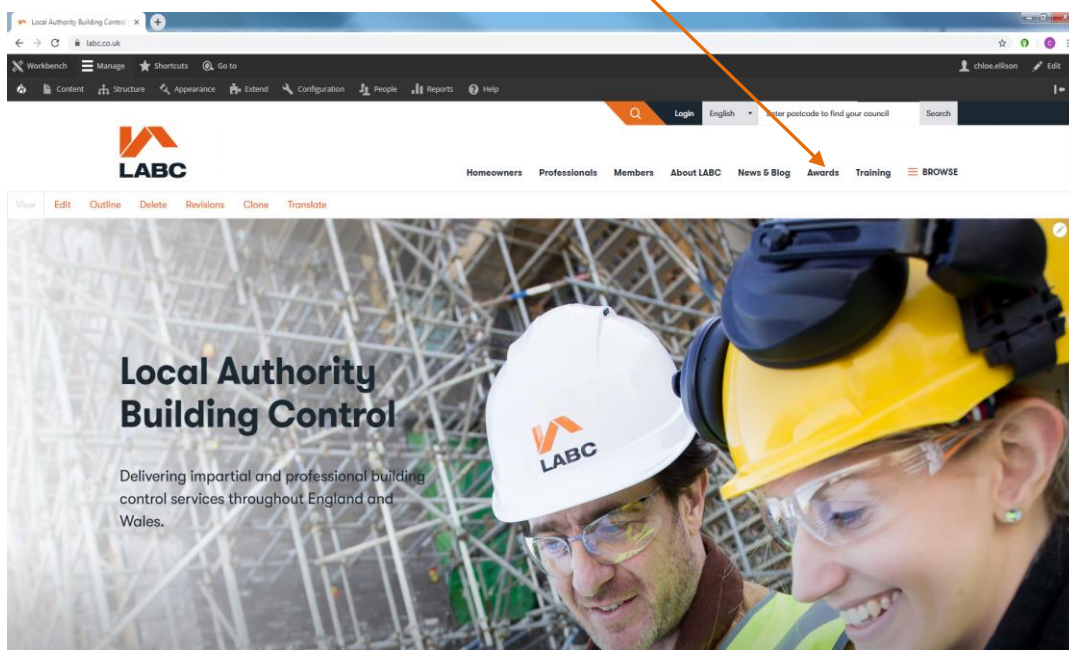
Local Authority Building Contro ×

labc.co.uk

Workbench Manage Shortcuts Go to

chloe.ellison Edit

Content Structure Appearance Extend Configuration People Reports Help

Login English Enter postcode to find your council Search

LABC

Homeowners Professionals Members About LABC News & Blog Awards Training BROWSE

View Edit Outline Delete Revisions Clone Translate

Local Authority Building Control

Delivering impartial and professional building control services throughout England and Wales.

LABC